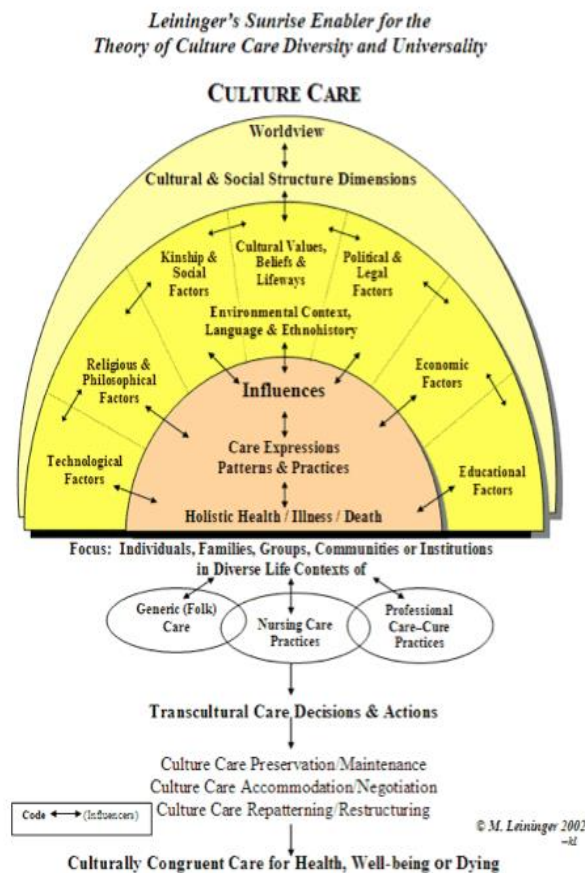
Leininger's Sunrise Enabler for the Theory of Culture Care Diversity and Universality

CULTURE CARE

Worldview

Cultural & Social Structure Dimensions

Kinship & Social Factors

Cultural Values, Beliefs & Lifeways

Political & Legal Factors

Environmental Context, Language & Ethnohistory

Religious & Philosophical Factors

Economic Factors

Influences

Technological Factors

Care Expressions Patterns & Practices

Educational Factors

Holistic Health / Illness / Death

Focus: Individuals, Families, Groups, Communities or Institutions in Diverse Life Contexts of

Generic (Folk) Care

Nursing Care Practices

Professional Care–Cure Practices

Transcultural Care Decisions & Actions

Culture Care Preservation/Maintenance
Culture Care Accommodation/Negotiation
Culture Care Repatterning/Restructuring

Code ⟷ (Influencers)

© M. Leininger 2002
–kl

Culturally Congruent Care for Health, Well-being or Dying